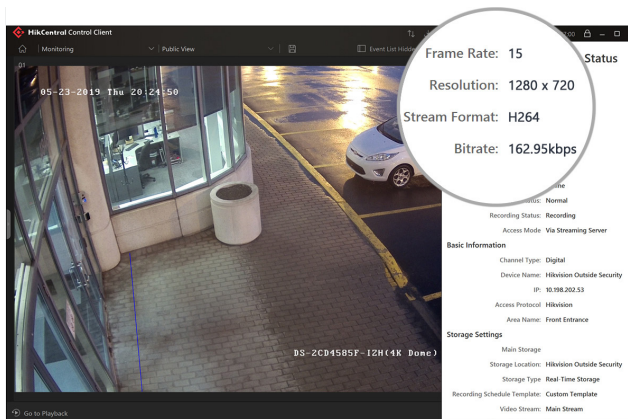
HikCentral Control Client

Monitoring

Public View

Event List Hidden

01

05-23-2019 Thu 20:24:50

DS-2CD4585F-IZH(4K Dome)

Go to Playback

Frame Rate: 15

Resolution: 1280 x 720

Stream Format: H264

Bitrate: 162.95kbps

Status

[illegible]ne

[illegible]tus: Normal

Recording Status: Recording

Access Mode: Via Streaming Server

Basic Information

Channel Type: Digital

Device Name: Hikvision Outside Security

IP: 10.198.202.53

Access Protocol: Hikvision

Area Name: Front Entrance

Storage Settings

Main Storage

Storage Location: Hikvision Outside Security

Storage Type: Real-Time Storage

Recording Schedule Template: Custom Template

Video Stream: Main Stream